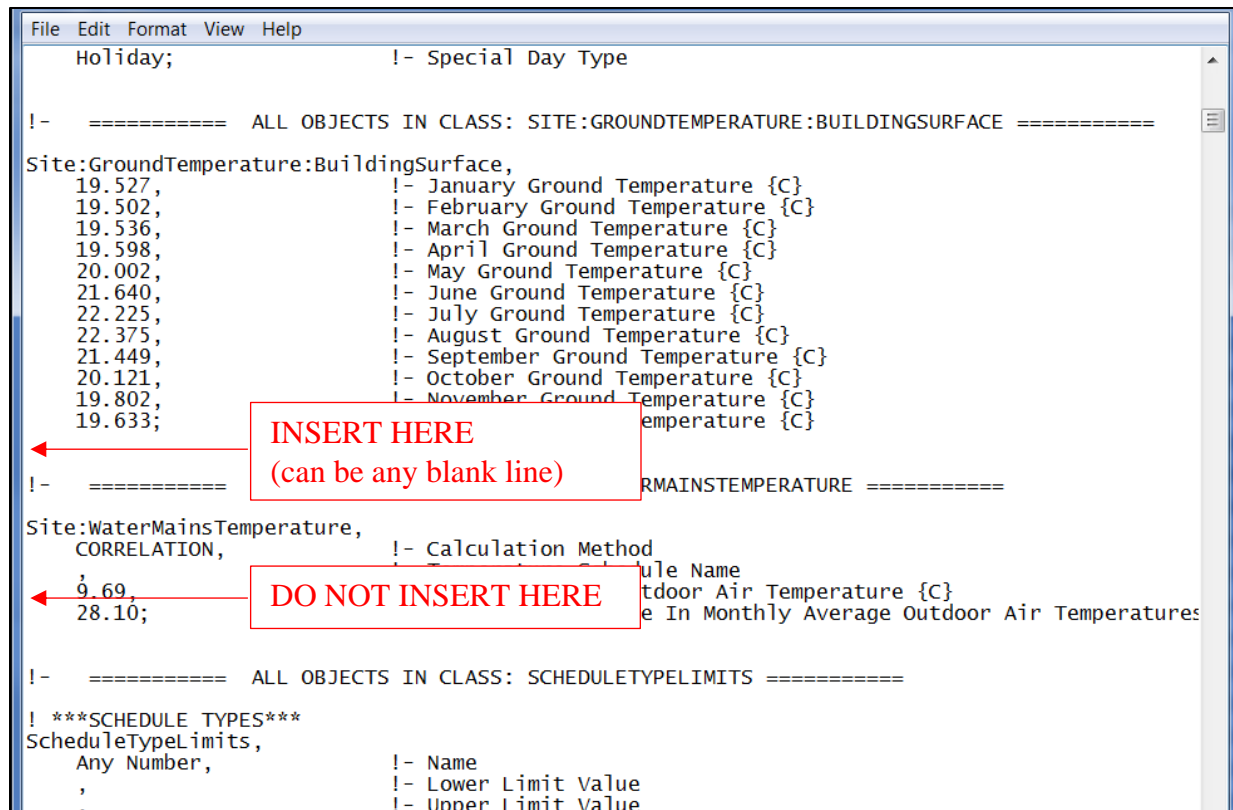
File Edit Format View Help

Holiday; !- Special Day Type

!- =========== ALL OBJECTS IN CLASS: SITE:GROUNDTEMPERATURE:BUILDINGSURFACE ===========

Site:GroundTemperature:BuildingSurface,
19.527, !- January Ground Temperature {C}
19.502, !- February Ground Temperature {C}
19.536, !- March Ground Temperature {C}
19.598, !- April Ground Temperature {C}
20.002, !- May Ground Temperature {C}
21.640, !- June Ground Temperature {C}
22.225, !- July Ground Temperature {C}
22.375, !- August Ground Temperature {C}
21.449, !- September Ground Temperature {C}
20.121, !- October Ground Temperature {C}
19.802, !- November Ground Temperature {C}
19.633; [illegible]emperature {C}

INSERT HERE
(can be any blank line)

!- =========== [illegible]RMAINSTEMPERATURE ===========

Site:WaterMainsTemperature,
CORRELATION, !- Calculation Method
, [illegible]ule Name
9.69, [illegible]tdoor Air Temperature {C}
28.10; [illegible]e In Monthly Average Outdoor Air Temperatures

DO NOT INSERT HERE

!- =========== ALL OBJECTS IN CLASS: SCHEDULETYPELIMITS ===========

! ***SCHEDULE TYPES***
ScheduleTypeLimits,
Any Number, !- Name
, !- Lower Limit Value
, !- Upper Limit Value